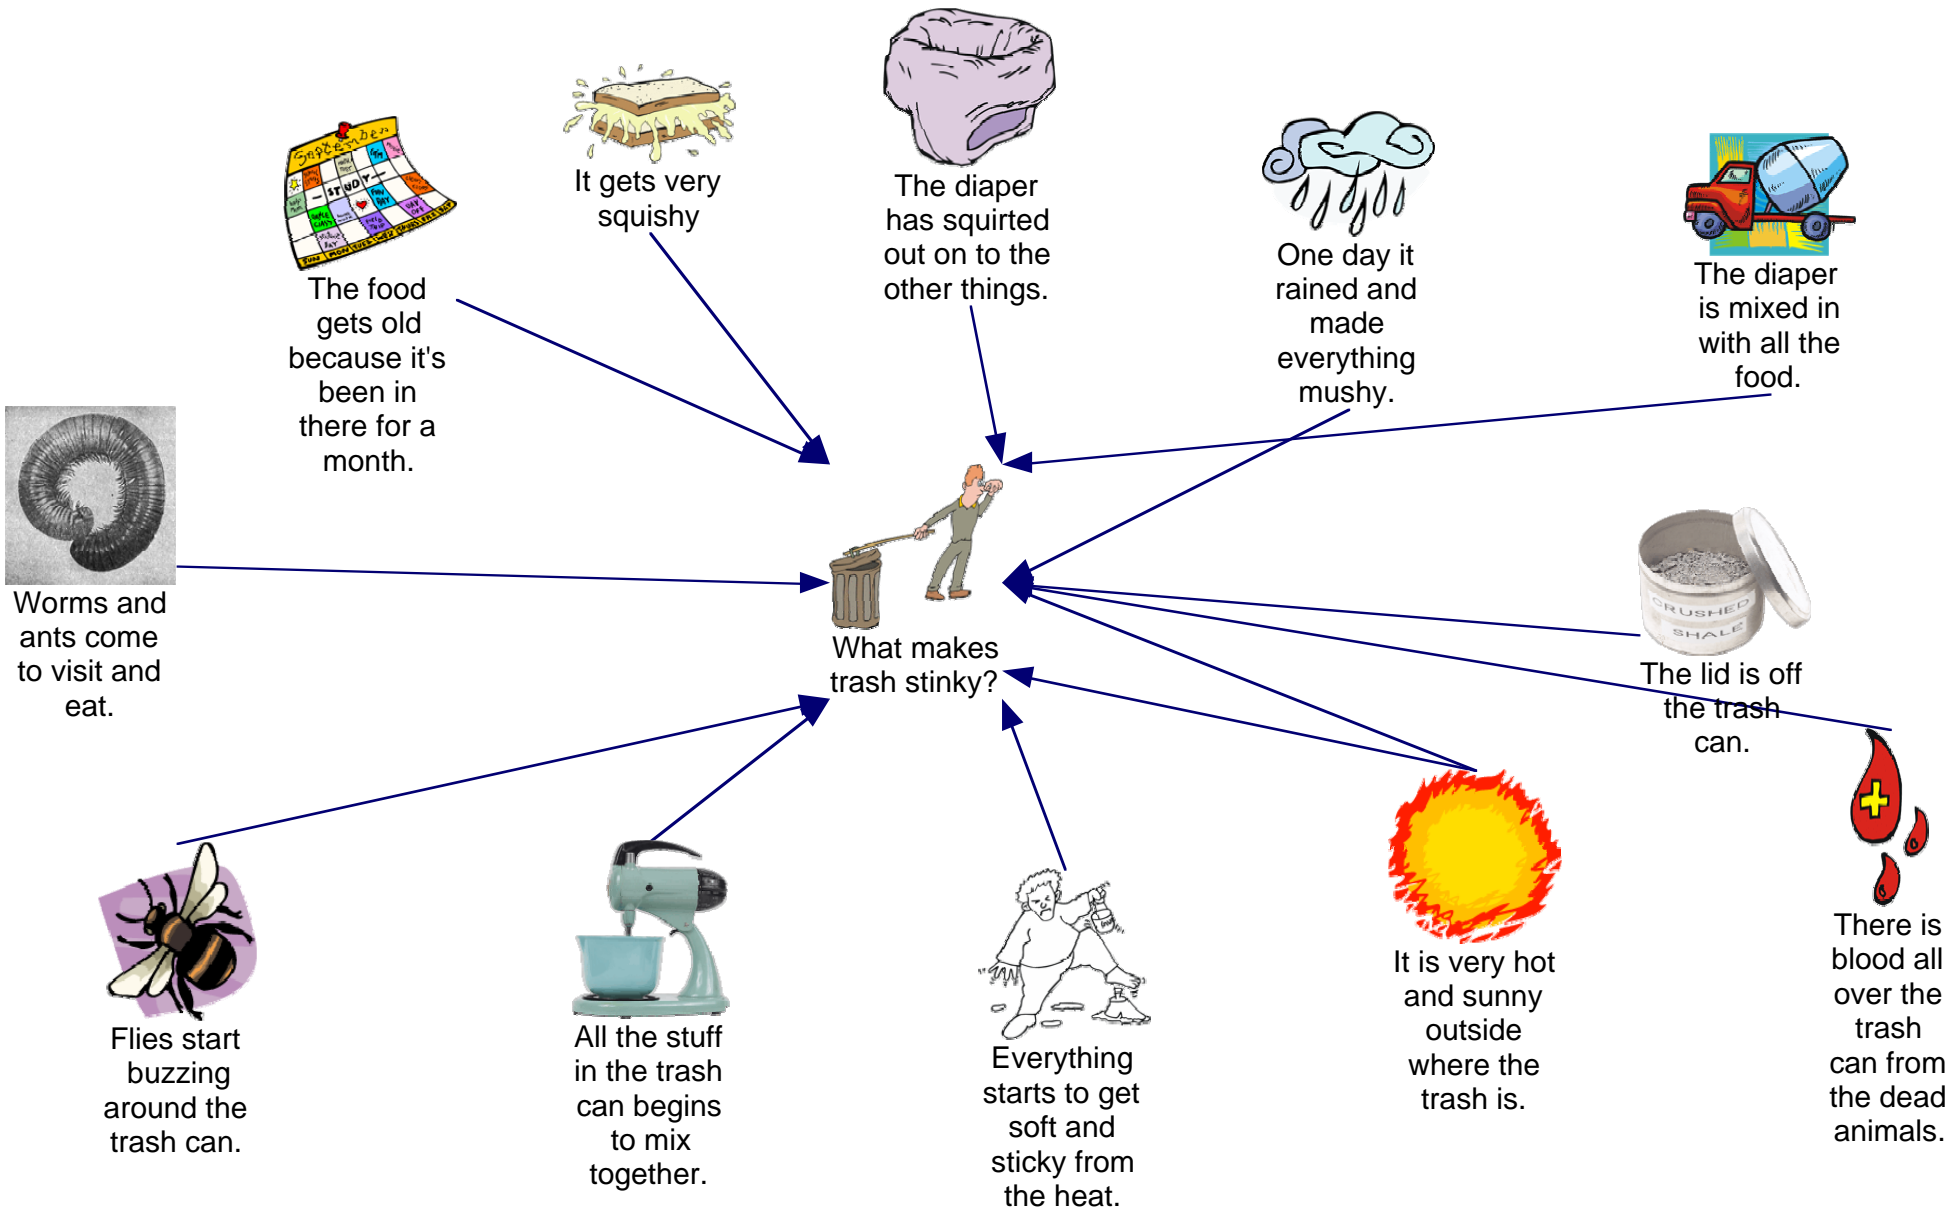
What makes trash stinky?

The food gets old because it's been in there for a month.

It gets very squishy

The diaper has squirted out on to the other things.

One day it rained and made everything mushy.

The diaper is mixed in with all the food.

Worms and ants come to visit and eat.

The lid is off the trash can.

There is blood all over the trash can from the dead animals.

Flies start buzzing around the trash can.

All the stuff in the trash can begins to mix together.

Everything starts to get soft and sticky from the heat.

It is very hot and sunny outside where the trash is.

September

STUDY

CRUSHED SHALE